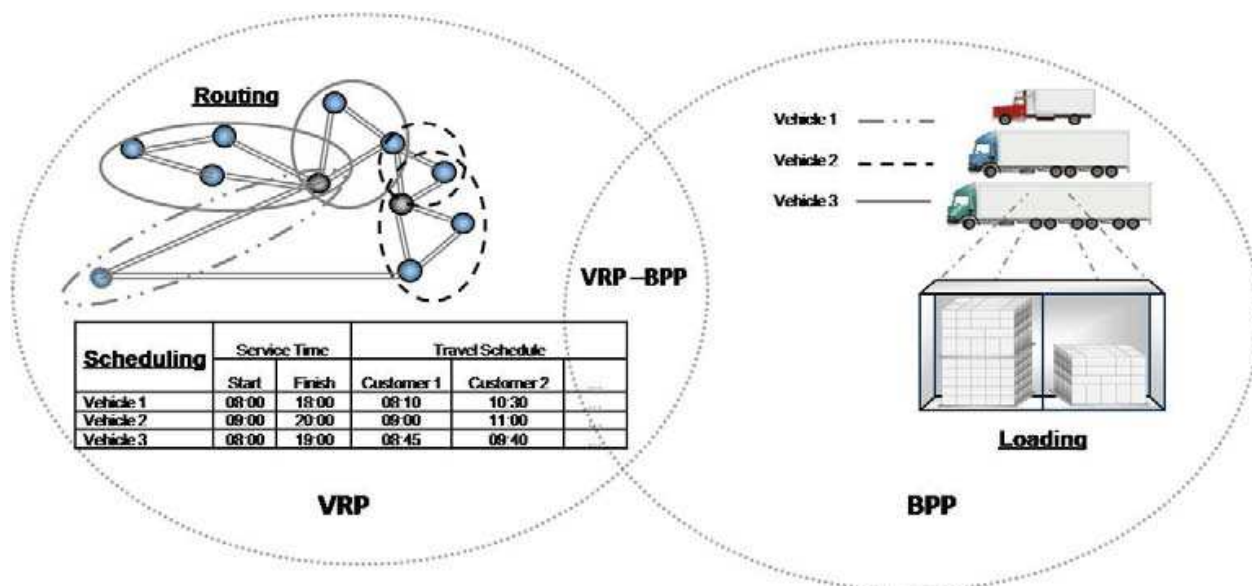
Routing

VRP –BPP

| Scheduling | Service Time | | Travel Schedule | | |
|---|---|---|---|---|---|
| | Start | Finish | Customer 1 | Customer 2 | ... |
| Vehicle 1 | 08:00 | 18:00 | 08:10 | 10:30 | |
| Vehicle 2 | 08:00 | 20:00 | 09:00 | 11:00 | |
| Vehicle 3 | 08:00 | 19:00 | 08:45 | 09:40 | |

VRP

Vehicle 1
Vehicle 2
Vehicle 3

Loading

BPP